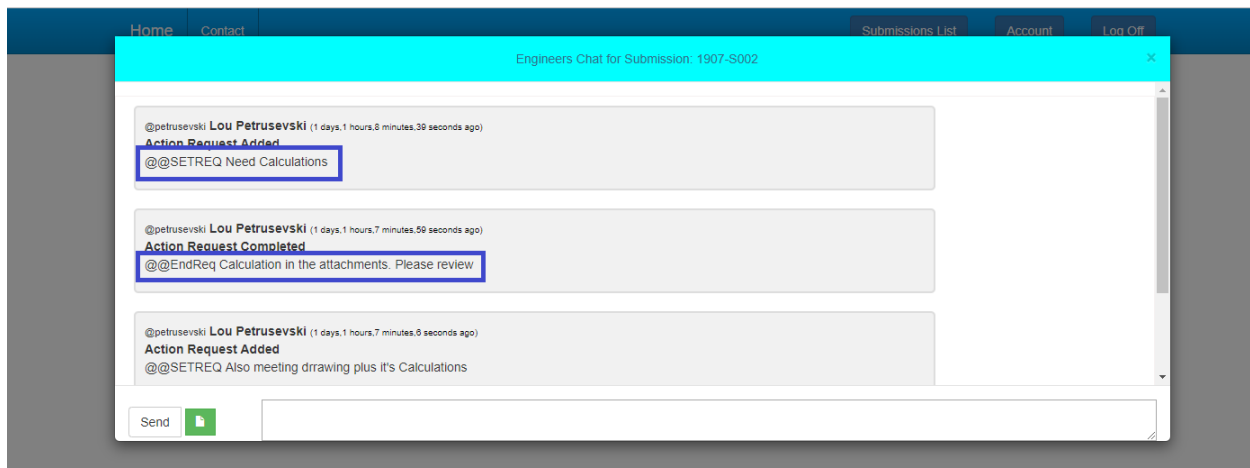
Home Contact

Submissions List Account Log Off

Engineers Chat for Submission: 1907-S002

×

@petrusevski Lou Petrusevski (1 days,1 hours,8 minutes,39 seconds ago)
Action Request Added
@@SETREQ Need Calculations

@petrusevski Lou Petrusevski (1 days,1 hours,7 minutes,59 seconds ago)
Action Request Completed
@@EndReq Calculation in the attachments. Please review

@petrusevski Lou Petrusevski (1 days,1 hours,7 minutes,6 seconds ago)
Action Request Added
@@SETREQ Also meeting drrawing plus it's Calculations

Send